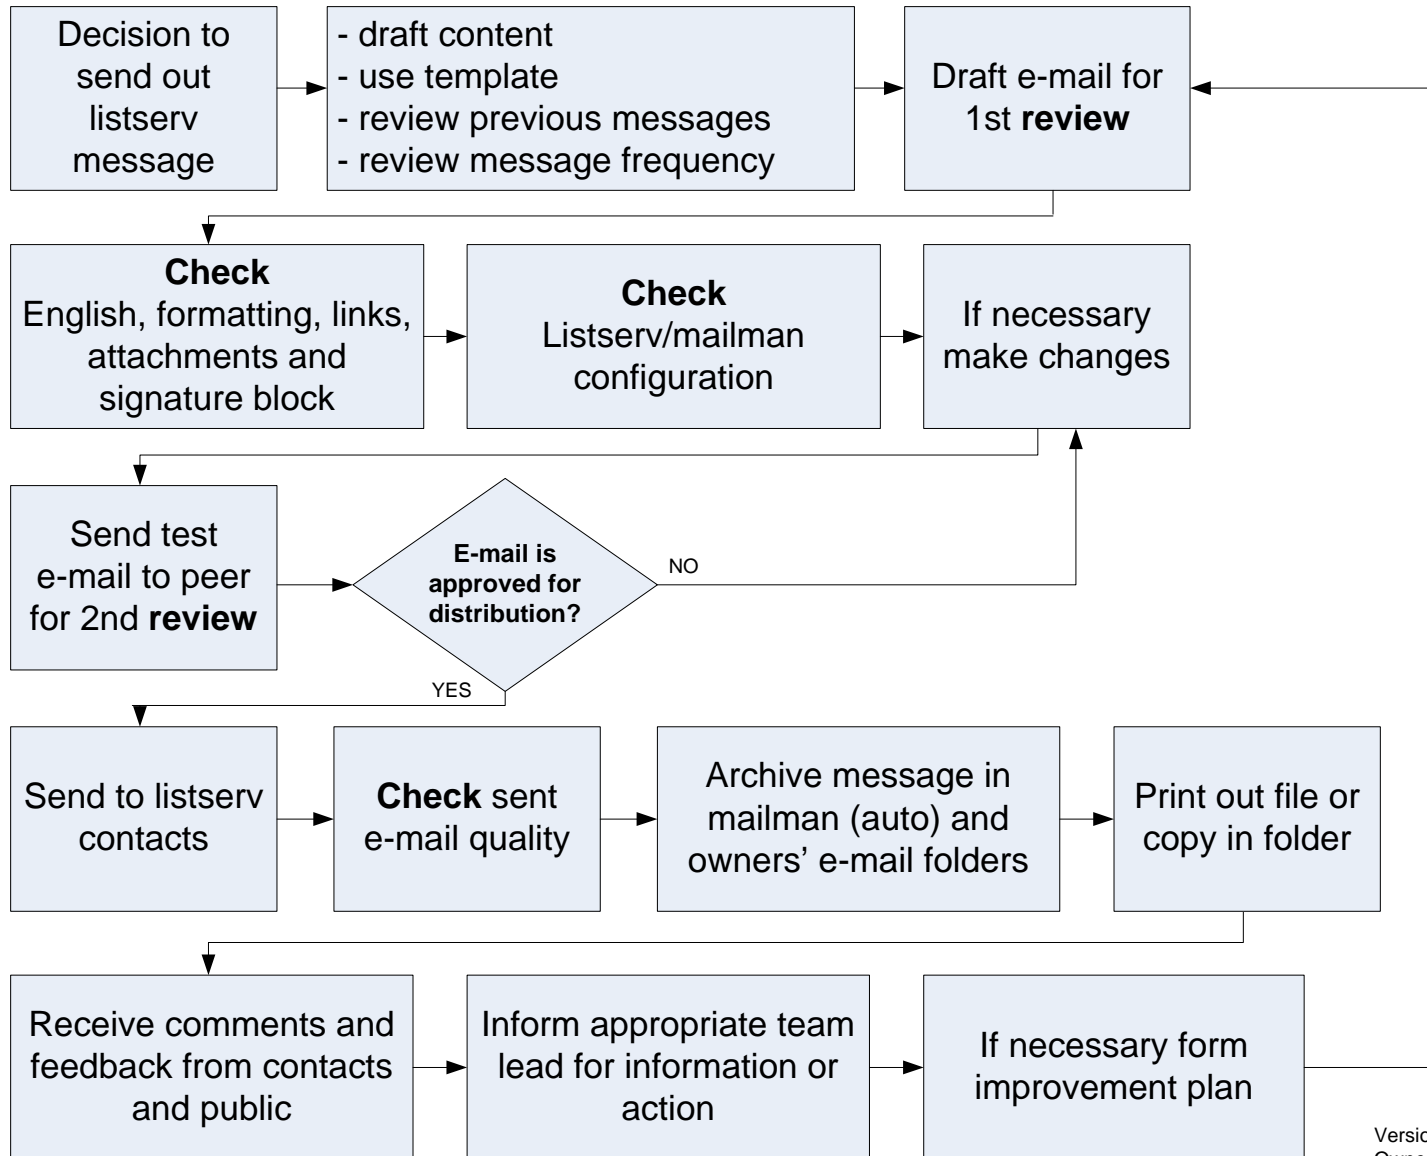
Decision to send out listserv message

- draft content
- use template
- review previous messages
- review message frequency

Draft e-mail for 1st **review**

**Check**
English, formatting, links, attachments and signature block

**Check**
Listserv/mailman configuration

If necessary make changes

Send test e-mail to peer for 2nd **review**

**E-mail is approved for distribution?**

NO

YES

Send to listserv contacts

**Check** sent e-mail quality

Archive message in mailman (auto) and owners' e-mail folders

Print out file or copy in folder

Receive comments and feedback from contacts and public

Inform appropriate team lead for information or action

If necessary form improvement plan

Versi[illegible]
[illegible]